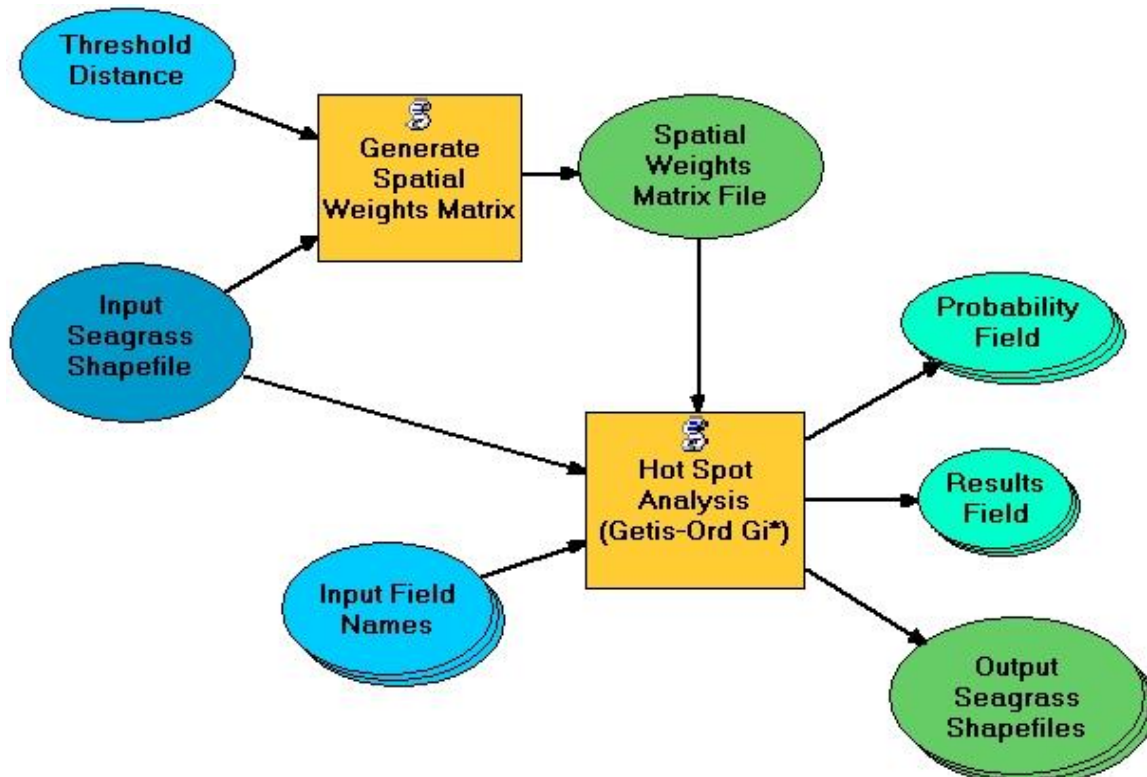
Threshold Distance

Generate Spatial Weights Matrix

Spatial Weights Matrix File

Input Seagrass Shapefile

Probability Field

Hot Spot Analysis (Getis-Ord Gi*)

Results Field

Input Field Names

Output Seagrass Shapefiles